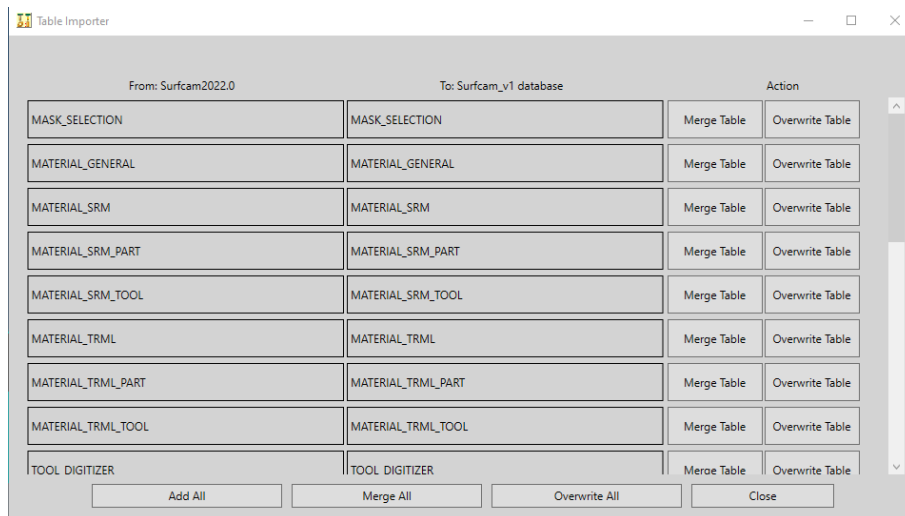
Table Importer

| From: Surfcam2022.0 | To: Surfcam_v1 database | Action | |
|---|---|---|---|
| MASK_SELECTION | MASK_SELECTION | Merge Table | Overwrite Table |
| MATERIAL_GENERAL | MATERIAL_GENERAL | Merge Table | Overwrite Table |
| MATERIAL_SRM | MATERIAL_SRM | Merge Table | Overwrite Table |
| MATERIAL_SRM_PART | MATERIAL_SRM_PART | Merge Table | Overwrite Table |
| MATERIAL_SRM_TOOL | MATERIAL_SRM_TOOL | Merge Table | Overwrite Table |
| MATERIAL_TRML | MATERIAL_TRML | Merge Table | Overwrite Table |
| MATERIAL_TRML_PART | MATERIAL_TRML_PART | Merge Table | Overwrite Table |
| MATERIAL_TRML_TOOL | MATERIAL_TRML_TOOL | Merge Table | Overwrite Table |
| TOOL DIGITIZER | TOOL DIGITIZER | Merge Table | Overwrite Table |

Add All Merge All Overwrite All Close